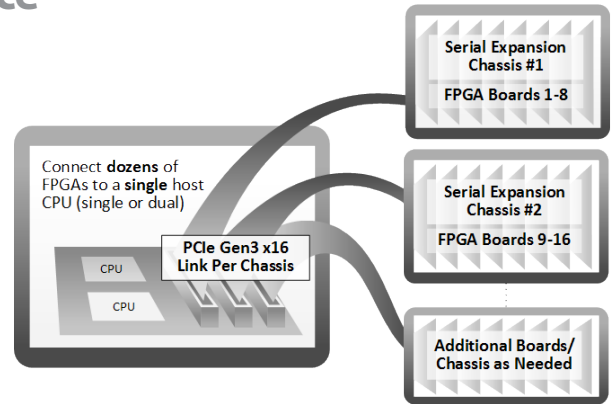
Serial Expansion Chassis #1

FPGA Boards 1-8

Connect dozens of FPGAs to a single host CPU (single or dual)

Serial Expansion Chassis #2

FPGA Boards 9-16

PCIe Gen3 x16 Link Per Chassis

CPU

CPU

Additional Boards/ Chassis as Needed